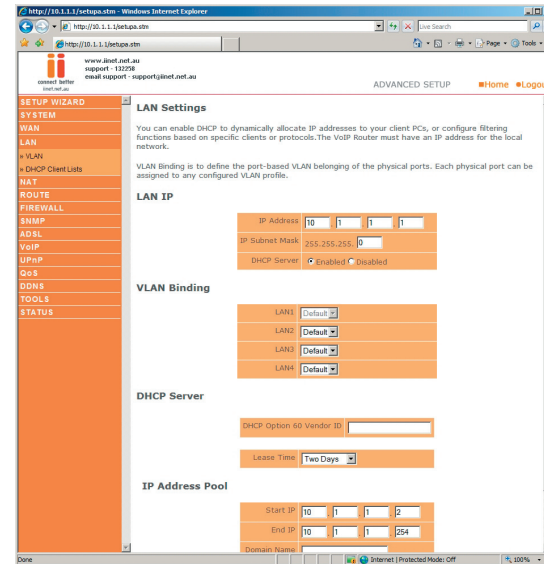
http://10.1.1.1/setupa.stm - Windows Internet Explorer

http://10.1.1.1/setupa.stm

Live Search

http://10.1.1.1/setupa.stm

Page ▾ Tools ▾

connect better
iinet.net.au

www.iinet.net.au
support - 132258
email support - support@iinet.net.au

ADVANCED SETUP ■Home ●Logout

SETUP WIZARD
SYSTEM
WAN
LAN
» VLAN
» DHCP Client Lists
NAT
ROUTE
FIREWALL
SNMP
ADSL
VoIP
UPnP
QoS
DDNS
TOOLS
STATUS

LAN Settings

You can enable DHCP to dynamically allocate IP addresses to your client PCs, or configure filtering functions based on specific clients or protocols. The VoIP Router must have an IP address for the local network.

VLAN Binding is to define the port-based VLAN belonging of the physical ports. Each physical port can be assigned to any configured VLAN profile.

LAN IP

| IP Address | 10 . 1 . 1 . 1 |
|---|---|
| IP Subnet Mask | 255.255.255. 0 |
| DHCP Server | Enabled Disabled |

VLAN Binding

| LAN1 | Default |
|---|---|
| LAN2 | Default |
| LAN3 | Default |
| LAN4 | Default |

DHCP Server

DHCP Option 60 Vendor ID

Lease Time Two Days

IP Address Pool

| Start IP | 10 . 1 . 1 . 2 |
|---|---|
| End IP | 10 . 1 . 1 . 254 |
| Domain Name | |

Done

Internet | Protected Mode: Off

100%